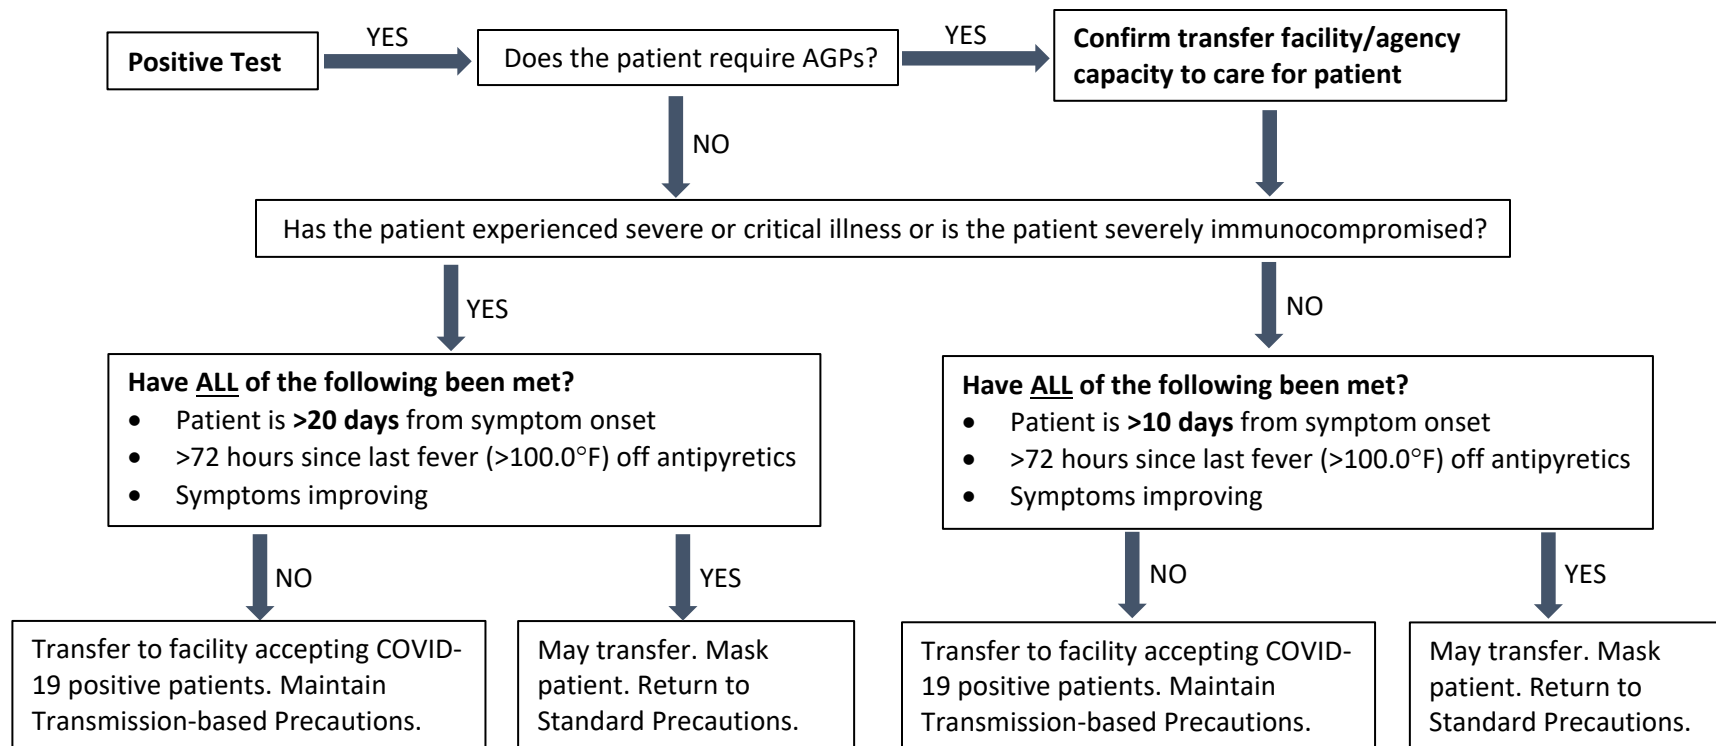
Positive Test

YES

Does the patient require AGPs?

YES

Confirm transfer facility/agency capacity to care for patient

NO

Has the patient experienced severe or critical illness or is the patient severely immunocompromised?

YES

NO

Have ALL of the following been met?
- Patient is >20 days from symptom onset
- >72 hours since last fever (>100.0°F) off antipyretics
- Symptoms improving

Have ALL of the following been met?
- Patient is >10 days from symptom onset
- >72 hours since last fever (>100.0°F) off antipyretics
- Symptoms improving

NO

YES

NO

YES

Transfer to facility accepting COVID-19 positive patients. Maintain Transmission-based Precautions.

May transfer. Mask patient. Return to Standard Precautions.

Transfer to facility accepting COVID-19 positive patients. Maintain Transmission-based Precautions.

May transfer. Mask patient. Return to Standard Precautions.